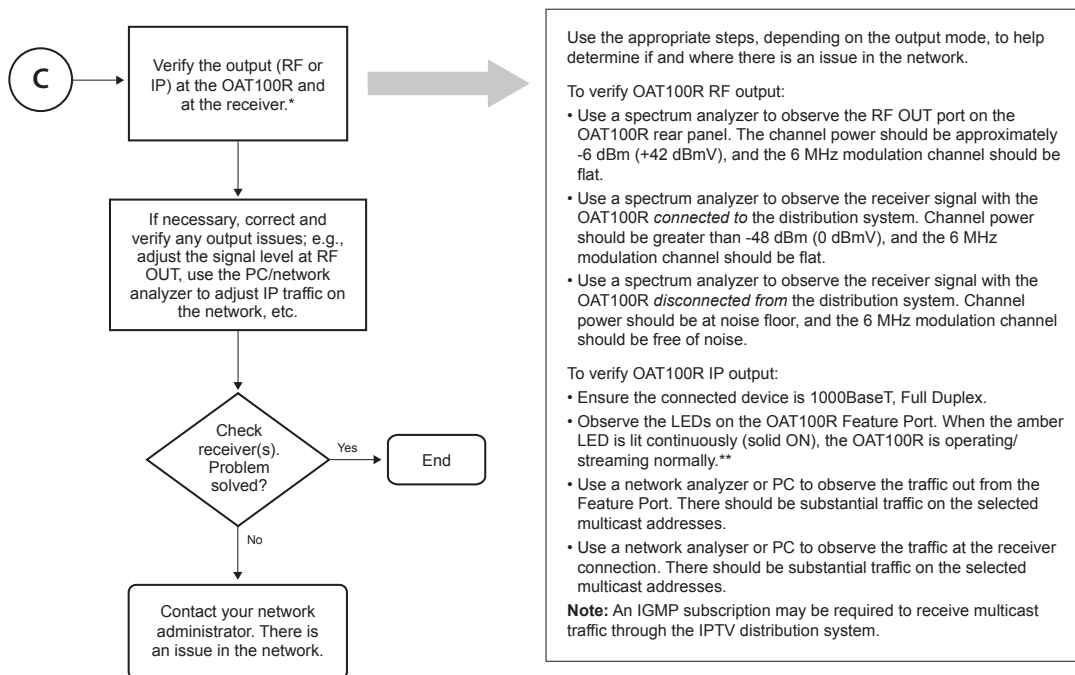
C

Verify the output (RF or IP) at the OAT100R and at the receiver.*

If necessary, correct and verify any output issues; e.g., adjust the signal level at RF OUT, use the PC/network analyzer to adjust IP traffic on the network, etc.

Check receiver(s). Problem solved?

Yes

End

No

Contact your network administrator. There is an issue in the network.

Use the appropriate steps, depending on the output mode, to help determine if and where there is an issue in the network.

To verify OAT100R RF output:

• Use a spectrum analyzer to observe the RF OUT port on the OAT100R rear panel. The channel power should be approximately -6 dBm (+42 dBmV), and the 6 MHz modulation channel should be flat.

• Use a spectrum analyzer to observe the receiver signal with the OAT100R *connected to* the distribution system. Channel power should be greater than -48 dBm (0 dBmV), and the 6 MHz modulation channel should be flat.

• Use a spectrum analyzer to observe the receiver signal with the OAT100R *disconnected from* the distribution system. Channel power should be at noise floor, and the 6 MHz modulation channel should be free of noise.

To verify OAT100R IP output:

• Ensure the connected device is 1000BaseT, Full Duplex.

• Observe the LEDs on the OAT100R Feature Port. When the amber LED is lit continuously (solid ON), the OAT100R is operating/streaming normally.**

• Use a network analyzer or PC to observe the traffic out from the Feature Port. There should be substantial traffic on the selected multicast addresses.

• Use a network analyser or PC to observe the traffic at the receiver connection. There should be substantial traffic on the selected multicast addresses.

**Note:** An IGMP subscription may be required to receive multicast traffic through the IPTV distribution system.